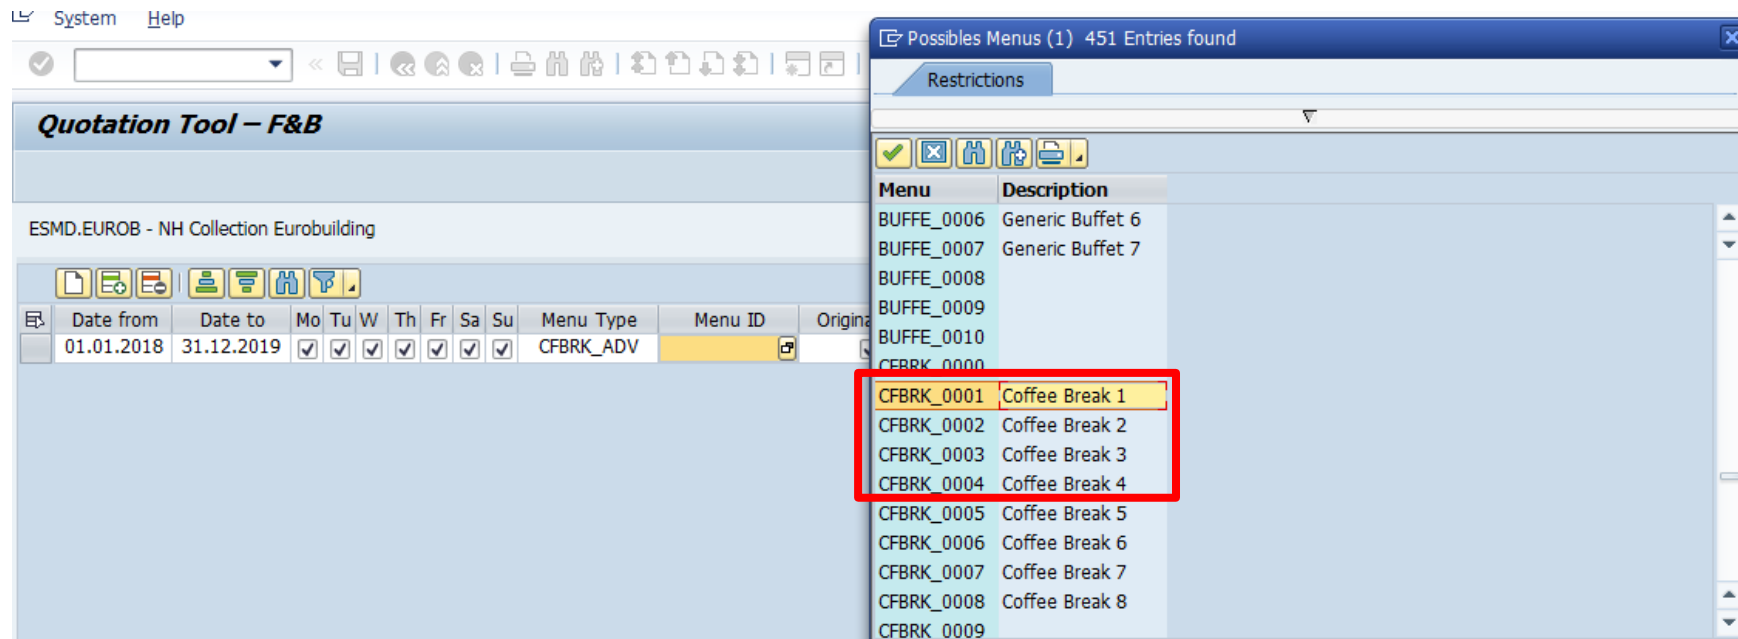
System Help

Quotation Tool – F&B

ESMD.EUROB - NH Collection Eurobuilding

| Date from | Date to | Mo | Tu | W | Th | Fr | Sa | Su | Menu Type | Menu ID | Origina |
|---|---|---|---|---|---|---|---|---|---|---|---|
| 01.01.2018 | 31.12.2019 | ✓ | ✓ | ✓ | ✓ | ✓ | ✓ | ✓ | CFBRK_ADV | | |

Possibles Menus (1) 451 Entries found

Restrictions

| Menu | Description |
|---|---|
| BUFFE_0006 | Generic Buffet 6 |
| BUFFE_0007 | Generic Buffet 7 |
| BUFFE_0008 | |
| BUFFE_0009 | |
| BUFFE_0010 | |
| CFBRK_0000 | |
| CFBRK_0001 | Coffee Break 1 |
| CFBRK_0002 | Coffee Break 2 |
| CFBRK_0003 | Coffee Break 3 |
| CFBRK_0004 | Coffee Break 4 |
| CFBRK_0005 | Coffee Break 5 |
| CFBRK_0006 | Coffee Break 6 |
| CFBRK_0007 | Coffee Break 7 |
| CFBRK_0008 | Coffee Break 8 |
| CFBRK_0009 | |